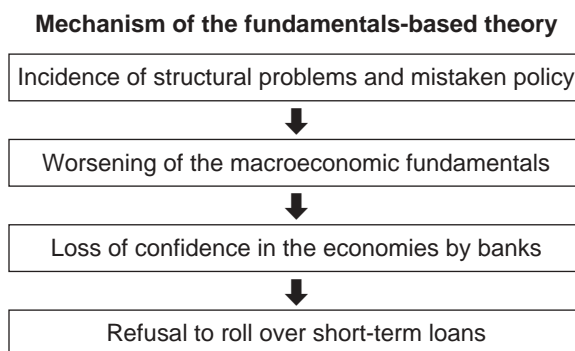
Mechanism of the fundamentals-based theory

Incidence of structural problems and mistaken policy

Worsening of the macroeconomic fundamentals

Loss of confidence in the economies by banks

Refusal to roll over short-term loans